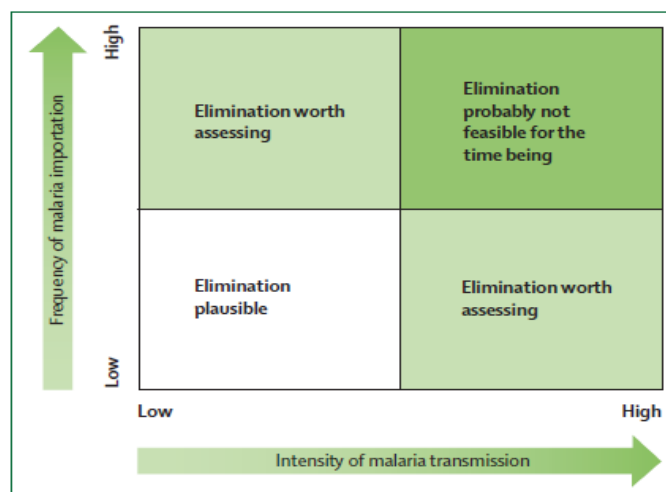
Frequency of malaria importation

High

Low

Elimination worth assessing

Elimination probably not feasible for the time being

Elimination plausible

Elimination worth assessing

Low

High

Intensity of malaria transmission